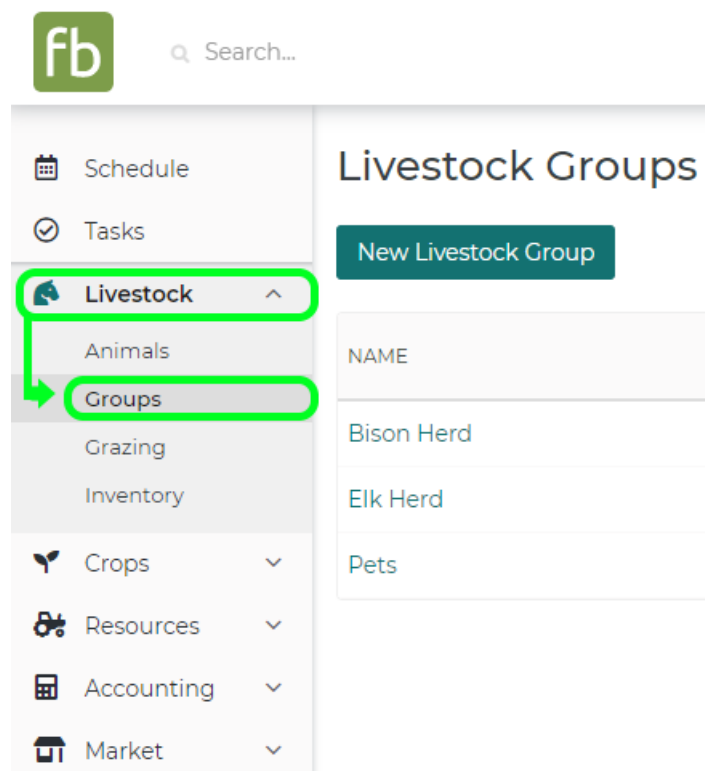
fb

Search...

Schedule

Tasks

Livestock

Animals

Groups

Grazing

Inventory

Crops

Resources

Accounting

Market

Livestock Groups

New Livestock Group

| NAME |
|---|
| Bison Herd |
| Elk Herd |
| Pets |